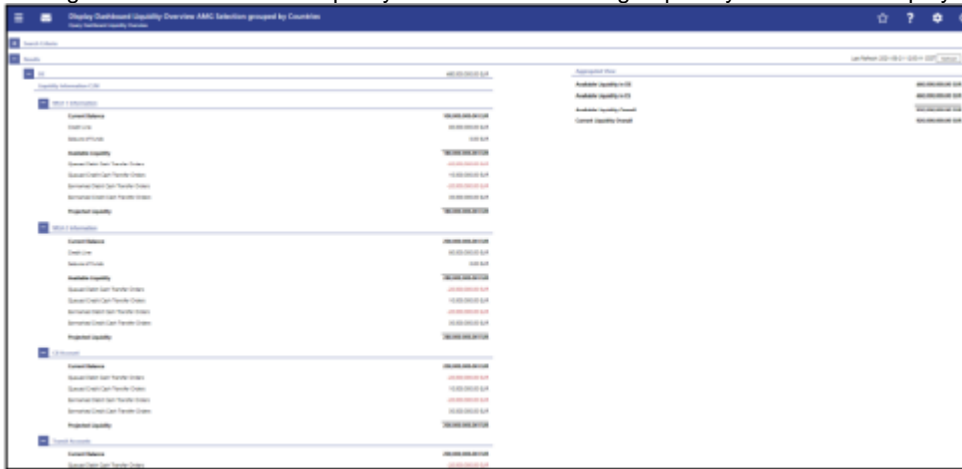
Display Dashboard Liquidity Overview AMG Selection grouped by Countries

Search Criteria

Results

Aggregated View

Available Liquidity in CB

Available Liquidity in CS

Current Liquidity Overall

Liquidity Information CB

Current Balance

Credit Line

Available Liquidity

Queued Debit Cash Transfer Orders

Queued Credit Cash Transfer Orders

Earmarked Debit Cash Transfer Orders

Earmarked Credit Cash Transfer Orders

Projected Liquidity

Current Balance

Credit Line

Available Liquidity

Queued Debit Cash Transfer Orders

Queued Credit Cash Transfer Orders

Earmarked Debit Cash Transfer Orders

Earmarked Credit Cash Transfer Orders

Projected Liquidity

CB Account

Current Balance

Queued Debit Cash Transfer Orders

Queued Credit Cash Transfer Orders

Earmarked Debit Cash Transfer Orders

Earmarked Credit Cash Transfer Orders

Projected Liquidity

Current Balance

Queued Debit Cash Transfer Orders

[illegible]